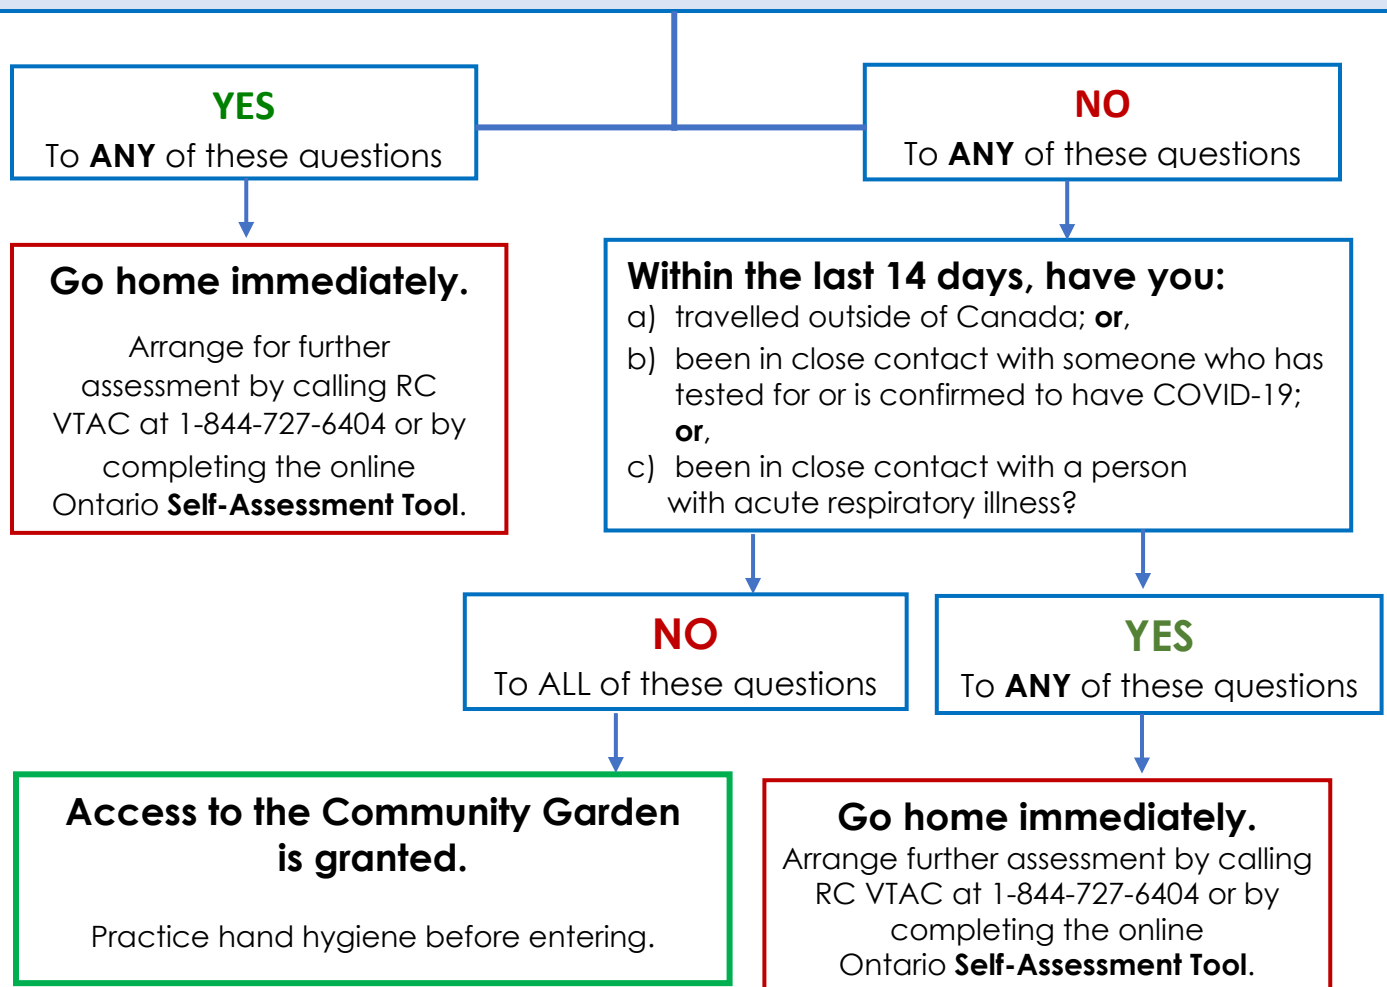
YES
To ANY of these questions

NO
To ANY of these questions

Go home immediately.

Arrange for further assessment by calling RC VTAC at 1-844-727-6404 or by completing the online Ontario Self-Assessment Tool.

Within the last 14 days, have you:
a) travelled outside of Canada; or,
b) been in close contact with someone who has tested for or is confirmed to have COVID-19; or,
c) been in close contact with a person with acute respiratory illness?

NO
To ALL of these questions

YES
To ANY of these questions

Access to the Community Garden is granted.

Practice hand hygiene before entering.

Go home immediately.
Arrange further assessment by calling RC VTAC at 1-844-727-6404 or by completing the online Ontario Self-Assessment Tool.